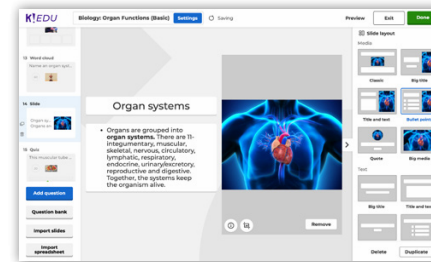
K!EDU

Biology: Organ Functions (Basic)

Settings

Saving

Preview

Exit

Done

13 Word cloud

Name an organ syst...

14 Slide

Organ sy...

Organs ar...

15 Quiz

This muscular tube ...

Add question

Question bank

Import slides

Import spreadsheet

Organ systems

• Organs are grouped into **organ systems.** There are 11- integumentary, muscular, skeletal, nervous, circulatory, lymphatic, respiratory, endocrine, urinary/excretory, reproductive and digestive. Together, the systems keep the organism alive.

Remove

Slide layout

Media

Classic

Big title

Title and text

Bullet points

Quote

Big media

Text

Big title

Title and text

Delete

Duplicate